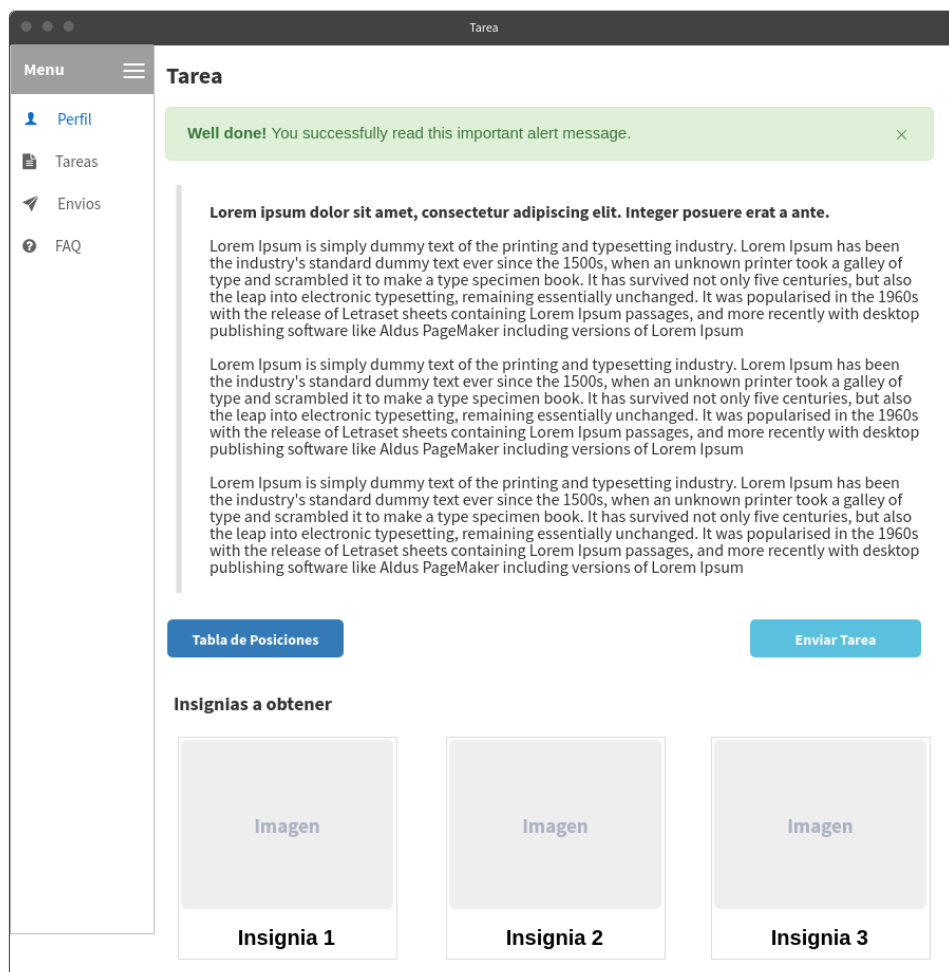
Tarea

Menu

Perfil

Tareas

Envios

FAQ

Tarea

**Well done!** You successfully read this important alert message. ×

**Lorem ipsum dolor sit amet, consectetur adipiscing elit. Integer posuere erat a ante.**

Lorem Ipsum is simply dummy text of the printing and typesetting industry. Lorem Ipsum has been the industry's standard dummy text ever since the 1500s, when an unknown printer took a galley of type and scrambled it to make a type specimen book. It has survived not only five centuries, but also the leap into electronic typesetting, remaining essentially unchanged. It was popularised in the 1960s with the release of Letraset sheets containing Lorem Ipsum passages, and more recently with desktop publishing software like Aldus PageMaker including versions of Lorem Ipsum

Lorem Ipsum is simply dummy text of the printing and typesetting industry. Lorem Ipsum has been the industry's standard dummy text ever since the 1500s, when an unknown printer took a galley of type and scrambled it to make a type specimen book. It has survived not only five centuries, but also the leap into electronic typesetting, remaining essentially unchanged. It was popularised in the 1960s with the release of Letraset sheets containing Lorem Ipsum passages, and more recently with desktop publishing software like Aldus PageMaker including versions of Lorem Ipsum

Lorem Ipsum is simply dummy text of the printing and typesetting industry. Lorem Ipsum has been the industry's standard dummy text ever since the 1500s, when an unknown printer took a galley of type and scrambled it to make a type specimen book. It has survived not only five centuries, but also the leap into electronic typesetting, remaining essentially unchanged. It was popularised in the 1960s with the release of Letraset sheets containing Lorem Ipsum passages, and more recently with desktop publishing software like Aldus PageMaker including versions of Lorem Ipsum

Tabla de Posiciones

Enviar Tarea

Insignias a obtener

Imagen
Insignia 1

Imagen
Insignia 2

Imagen
Insignia 3